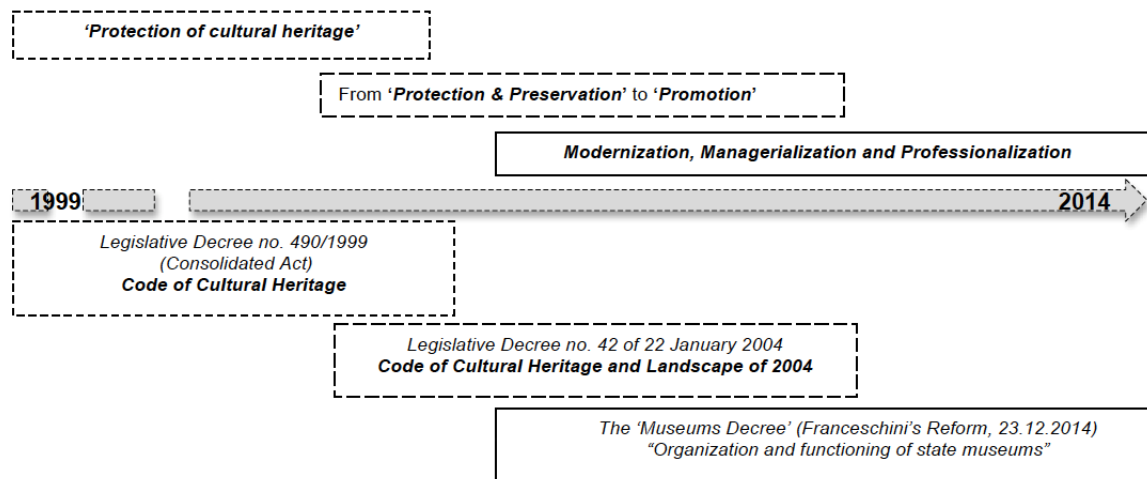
‘Protection of cultural heritage’

From ‘Protection & Preservation’ to ‘Promotion’

Modernization, Managerialization and Professionalization

1999

2014

Legislative Decree no. 490/1999
(Consolidated Act)
Code of Cultural Heritage

Legislative Decree no. 42 of 22 January 2004
Code of Cultural Heritage and Landscape of 2004

The ‘Museums Decree’ (Franceschini’s Reform, 23.12.2014)
“Organization and functioning of state museums”